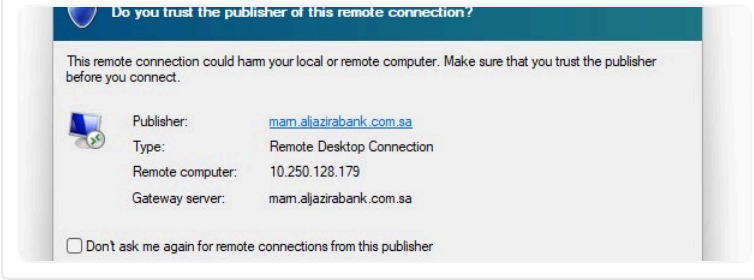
Do you trust the publisher of this remote connection?

This remote connection could harm your local or remote computer. Make sure that you trust the publisher before you connect.

| | |
|---|---|
| Publisher: | mam.aljazirabank.com.sa |
| Type: | Remote Desktop Connection |
| Remote computer: | 10.250.128.179 |
| Gateway server: | mam.aljazirabank.com.sa |

Don't ask me again for remote connections from this publisher